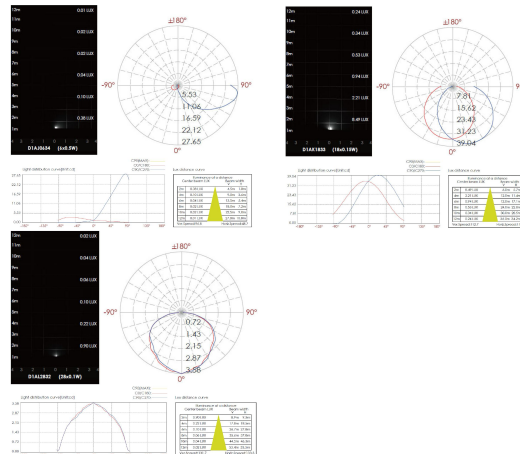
12m 0.01 LUX
11m 0.02 LUX
10m 0.02 LUX
9m 0.03 LUX
8m 0.04 LUX
7m 0.05 LUX
6m 0.06 LUX
5m 0.08 LUX
4m 0.10 LUX
3m 0.14 LUX
2m 0.36 LUX
1m
D1AJ2634 (6x0.5W)

±180°
-90°
90°
0°
5.53
11.06
16.59
22.12
27.65

C90/B90
C0/C180
C45/C225

Light distribution curve(cd/klm)
Lux distance curve

12m 0.24 LUX
11m 0.34 LUX
10m 0.53 LUX
9m
8m 0.94 LUX
7m
6m 2.21 LUX
5m
4m 8.49 LUX
3m
2m
1m
D1AK1832 (18x0.15W)

±180°
-90°
90°
0°
7.81
15.62
23.43
31.23
39.04

12m 0.02 LUX
11m
10m 0.04 LUX
9m
8m 0.06 LUX
7m
6m 0.10 LUX
5m
4m 0.22 LUX
3m
2m 0.90 LUX
1m
D1AL2832 (28x0.1W)

±180°
-90°
90°
0°
0.72
1.43
2.15
2.87
3.58

C90/B90
C0/C180
C45/C225

Light distribution curve(cd/klm)
Lux distance curve